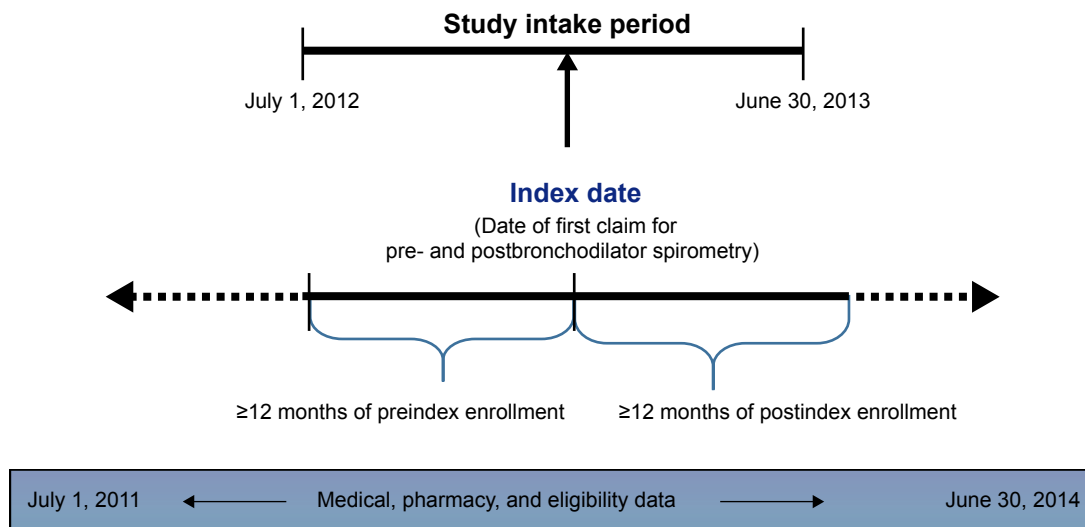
Study intake period

July 1, 2012

June 30, 2013

Index date

(Date of first claim for pre- and postbronchodilator spirometry)

≥12 months of preindex enrollment

≥12 months of postindex enrollment

July 1, 2011

Medical, pharmacy, and eligibility data

June 30, 2014